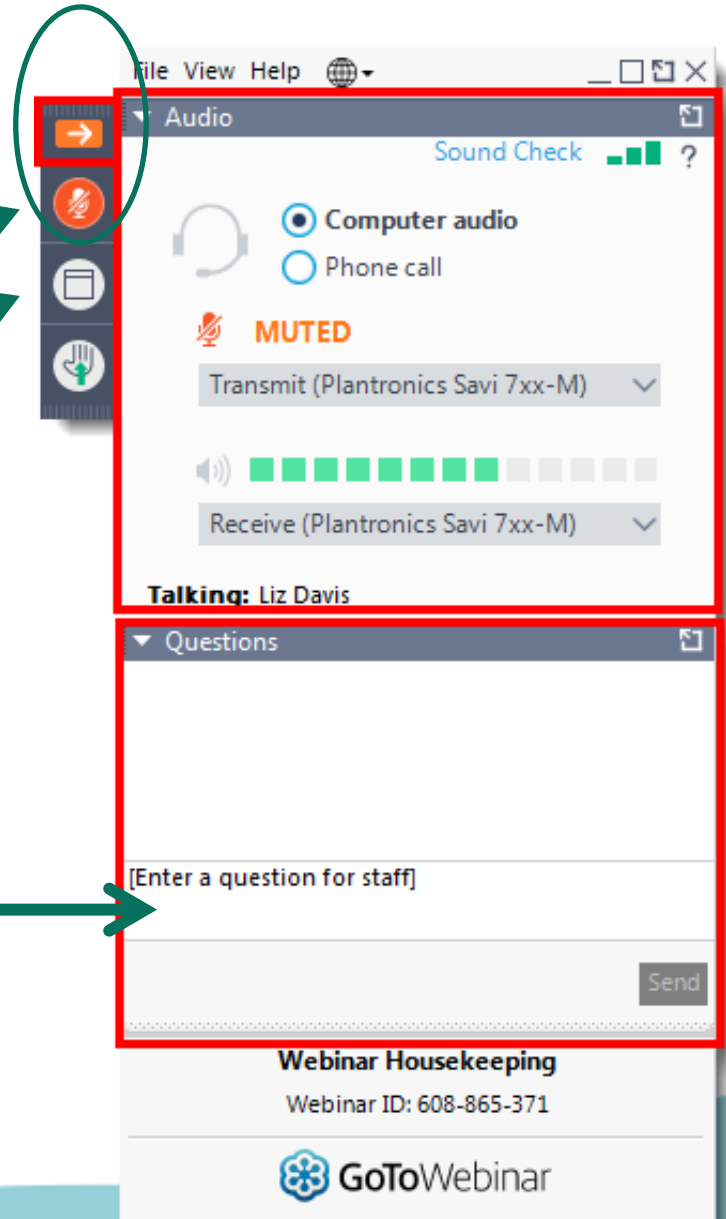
File View Help

Audio

Sound Check ?

Computer audio

Phone call

MUTED

Transmit (Plantronics Savi 7xx-M)

Receive (Plantronics Savi 7xx-M)

Talking: Liz Davis

Questions

[Enter a question for staff]

Send

Webinar Housekeeping

Webinar ID: 608-865-371

GoToWebinar